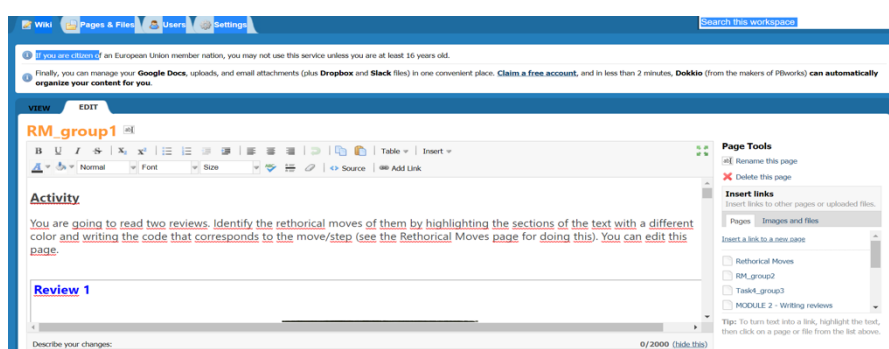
Wiki Pages & Files Users Settings

Search this workspace

If you are citizen of an European Union member nation, you may not use this service unless you are at least 16 years old.

Finally, you can manage your Google Docs, uploads, and email attachments (plus Dropbox and Slack files) in one convenient place. Claim a free account, and in less than 2 minutes, Dokkio (from the makers of PBworks) can automatically organize your content for you.

VIEW EDIT

RM_group1

Table Insert

Normal Font Size Source Add Link

Activity

You are going to read two reviews. Identify the rethorical moves of them by highlighting the sections of the text with a different color and writing the code that corresponds to the move/step (see the Rethorical Moves page for doing this). You can edit this page.

Review 1

Describe your changes:

0/2000 (hide this)

Page Tools

Rename this page

Delete this page

Insert links

Insert links to other pages or uploaded files.

Pages Images and files

Insert a link to a new page

Rethorical Moves

RM_group2

Task4_group3

MODULE 2 - Writing reviews

Tip: To turn text into a link, highlight the text, then click on a page or file from the list above.